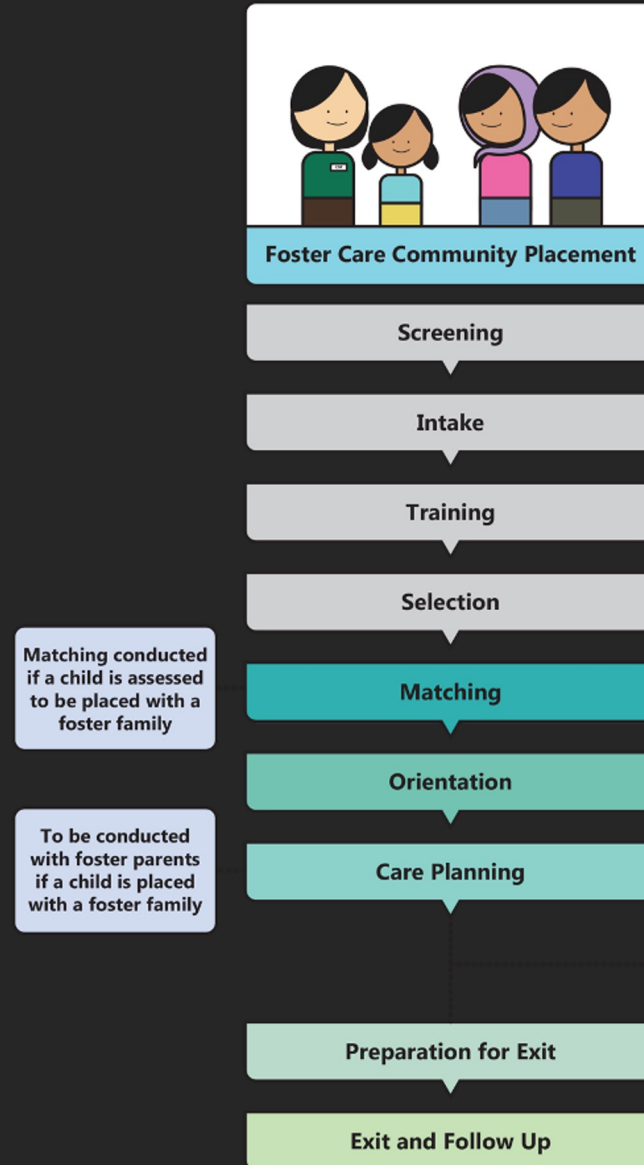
Foster Care Community Placement

Screening

Intake

Training

Selection

Matching conducted if a child is assessed to be placed with a foster family

Matching

Orientation

To be conducted with foster parents if a child is placed with a foster family

Care Planning

Preparation for Exit

Exit and Follow Up